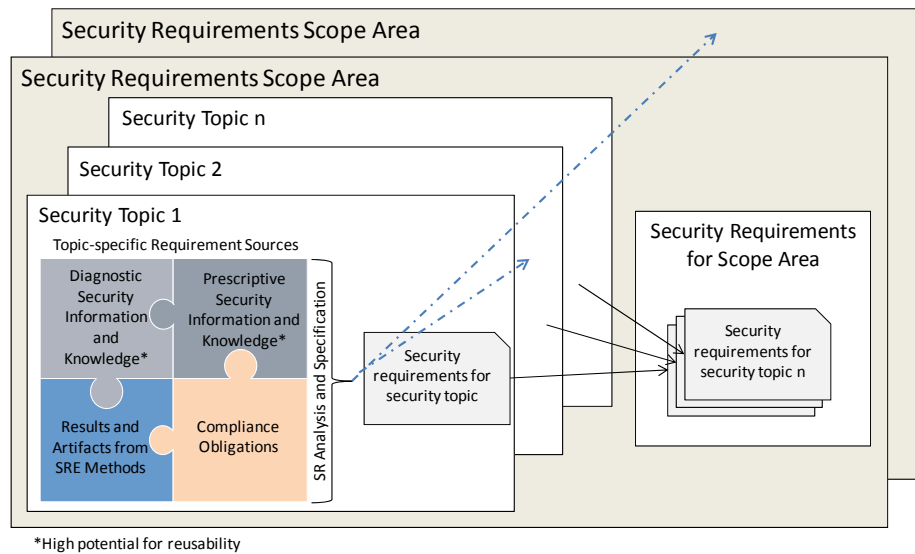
Security Requirements Scope Area

Security Requirements Scope Area

Security Topic n

Security Topic 2

Security Topic 1

Topic-specific Requirement Sources

Diagnostic Security Information and Knowledge*

Prescriptive Security Information and Knowledge*

Results and Artifacts from SRE Methods

Compliance Obligations

SR Analysis and Specification

Security requirements for security topic

Security Requirements for Scope Area

Security requirements for security topic n

*High potential for reusability